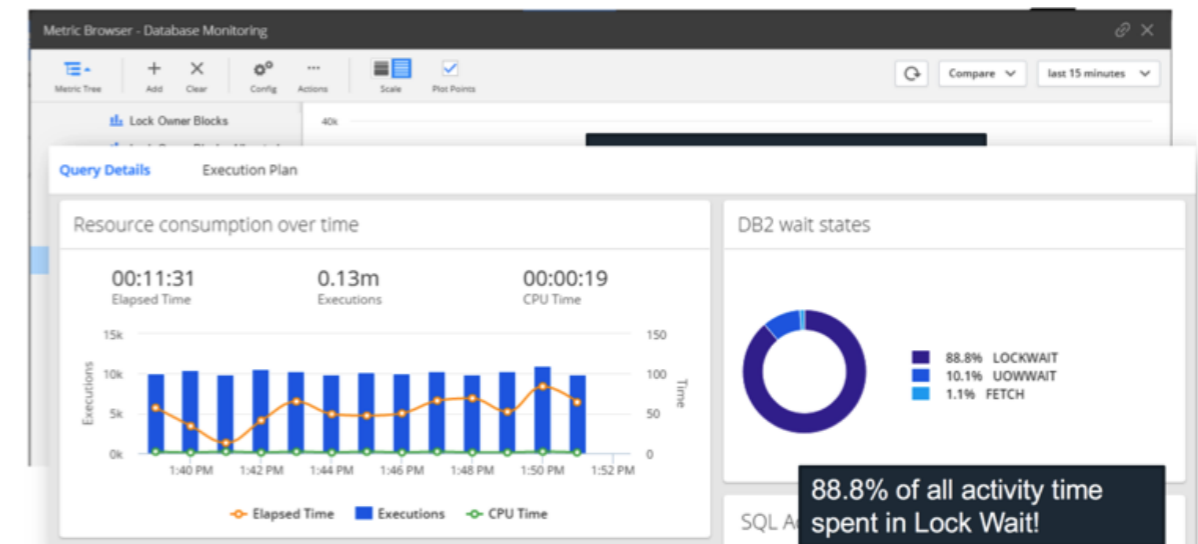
Metric Browser - Database Monitoring

Metric Tree
Add
Clear
Config
Actions
Scale
Plot Points
Compare
last 15 minutes

Lock Owner Blocks

40k

Query Details
Execution Plan

Resource consumption over time

00:11:31
Elapsed Time

0.13m
Executions

00:00:19
CPU Time

15k
10k
5k
0k
Executions

150
100
50
0
Time

1:40 PM
1:42 PM
1:44 PM
1:46 PM
1:48 PM
1:50 PM
1:52 PM

Elapsed Time
Executions
CPU Time

DB2 wait states

88.8% LOCKWAIT
10.1% UOWWAIT
1.1% FETCH

88.8% of all activity time spent in Lock Wait!

SQL A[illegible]